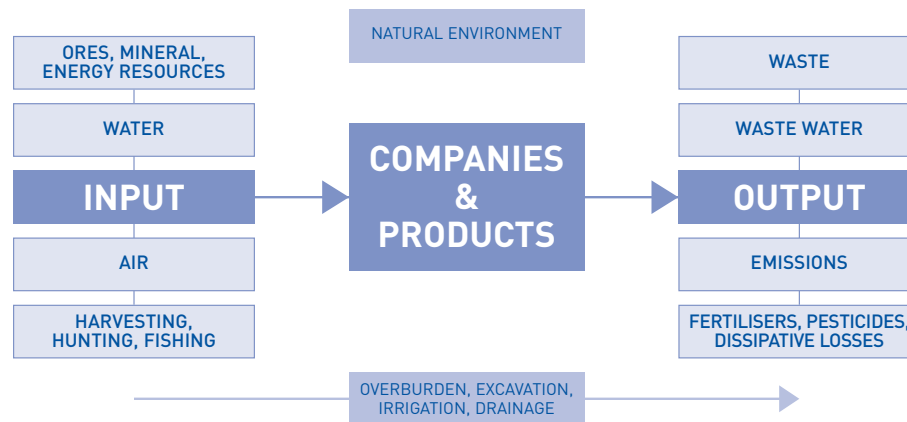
NATURAL ENVIRONMENT

ORES, MINERAL, ENERGY RESOURCES

WATER

INPUT

AIR

HARVESTING, HUNTING, FISHING

COMPANIES & PRODUCTS

WASTE

WASTE WATER

OUTPUT

EMISSIONS

FERTILISERS, PESTICIDES, DISSIPATIVE LOSSES

OVERBURDEN, EXCAVATION, IRRIGATION, DRAINAGE